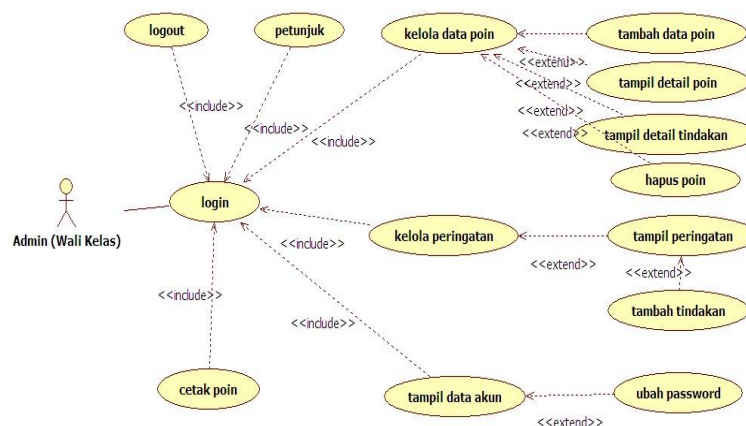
logout

petunjuk

kelola data poin

tambah data poin

<<extend>>

<<extend>>

tampil detail poin

<<extend>>

<<extend>>

tampil detail tindakan

hapus poin

<<include>>

<<include>>

<<include>>

Admin (Wali Kelas)

login

kelola peringatan

tampil peringatan

<<include>>

<<extend>>

<<extend>>

tambah tindakan

<<include>>

<<include>>

cetak poin

tampil data akun

ubah password

<<extend>>